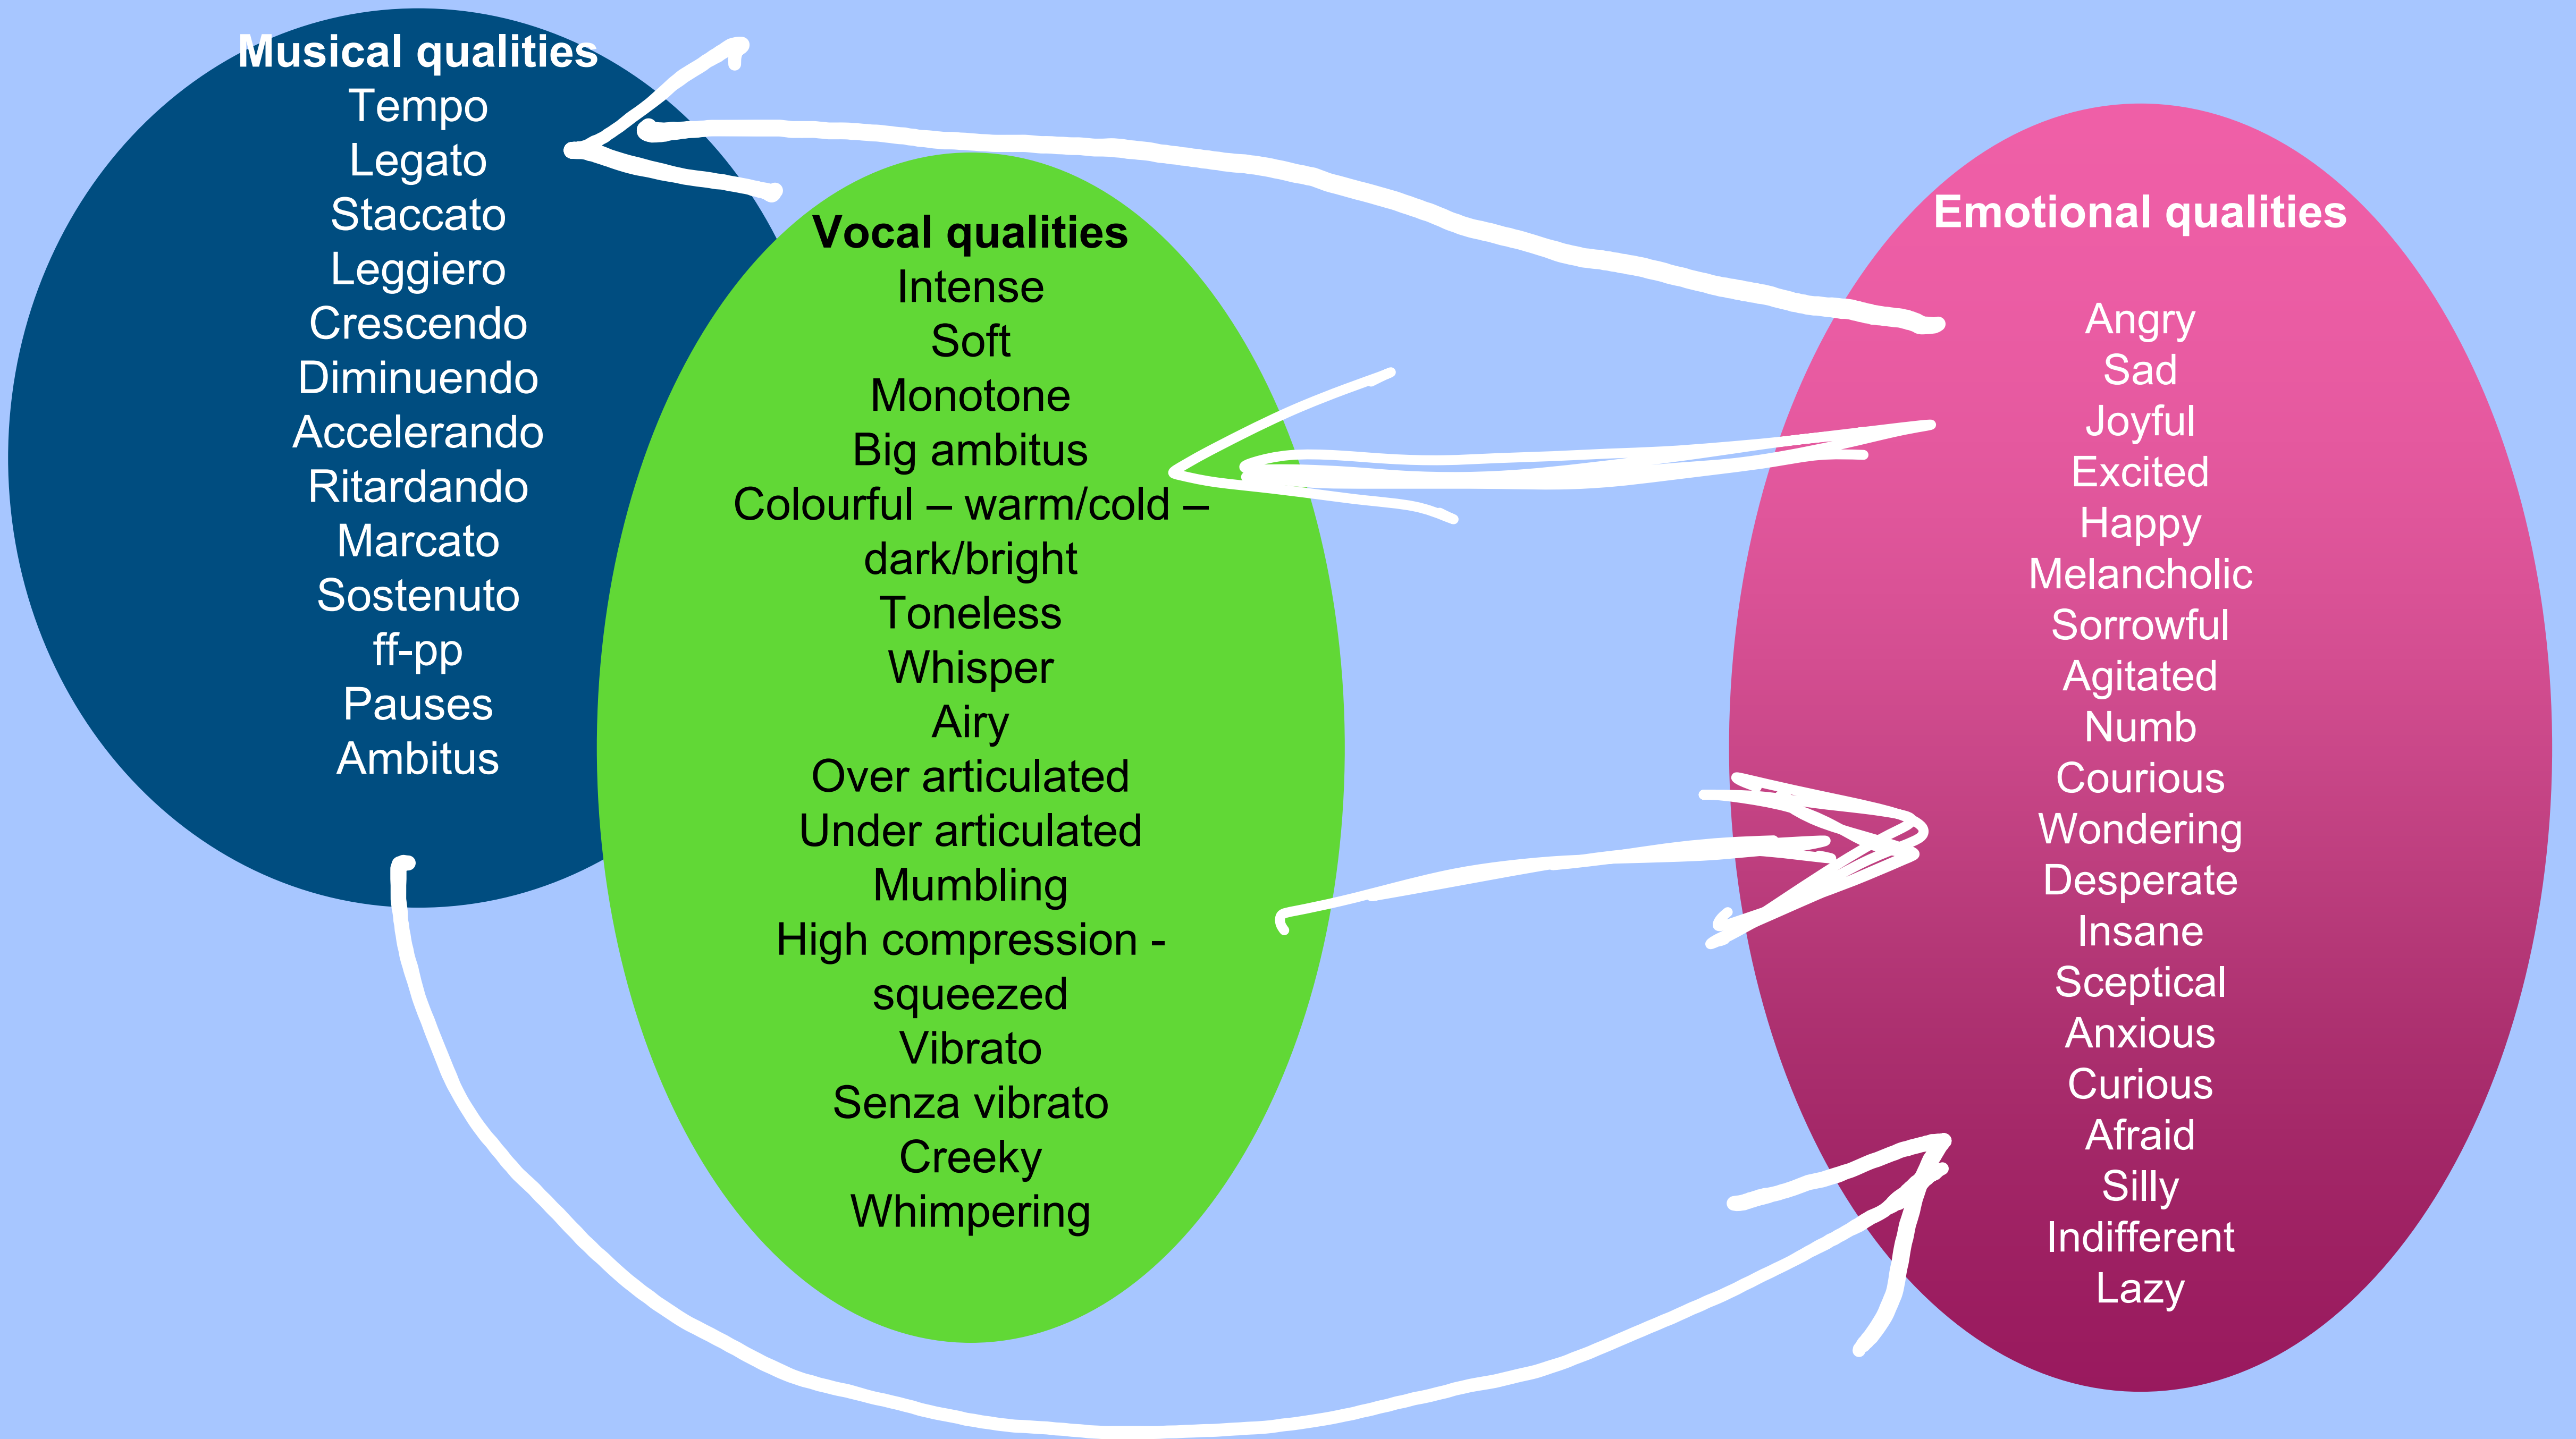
Musical qualities
Tempo
Legato
Staccato
Leggiero
Crescendo
Diminuendo
Accelerando
Ritardando
Marcato
Sostenuto
ff-pp
Pauses
Ambitus

Vocal qualities
Intense
Soft
Monotone
Big ambitus
Colourful – warm/cold – dark/bright
Toneless
Whisper
Airy
Over articulated
Under articulated
Mumbling
High compression - squeezed
Vibrato
Senza vibrato
Creeky
Whimpering

Emotional qualities
Angry
Sad
Joyful
Excited
Happy
Melancholic
Sorrowful
Agitated
Numb
Courious
Wondering
Desperate
Insane
Sceptical
Anxious
Curious
Afraid
Silly
Indifferent
Lazy